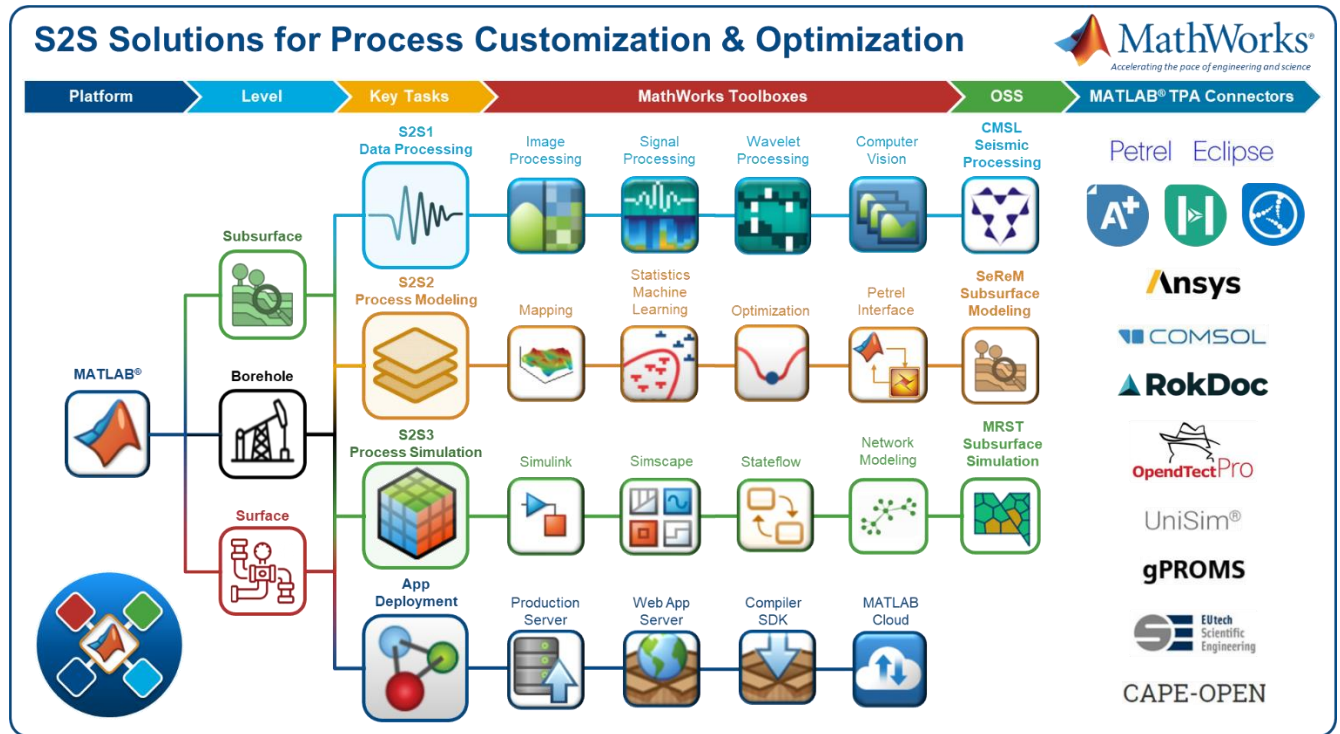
S2S Solutions for Process Customization & Optimization

MathWorks®
Accelerating the pace of engineering and science

Platform | Level | Key Tasks | MathWorks Toolboxes | OSS | MATLAB® TPA Connectors

MATLAB®

Subsurface

Borehole

Surface

S2S1
Data Processing

Image Processing

Signal Processing

Wavelet Processing

Computer Vision

CMSL Seismic Processing

S2S2
Process Modeling

Mapping

Statistics Machine Learning

Optimization

Petrel Interface

SeReM Subsurface Modeling

S2S3
Process Simulation

Simulink

Simscape

Stateflow

Network Modeling

MRST Subsurface Simulation

App Deployment

Production Server

Web App Server

Compiler SDK

MATLAB Cloud

Petrel Eclipse

Ansys

COMSOL

RokDoc

OpendTect Pro

UniSim®

gPROMS

EUtech Scientific Engineering

CAPE-OPEN